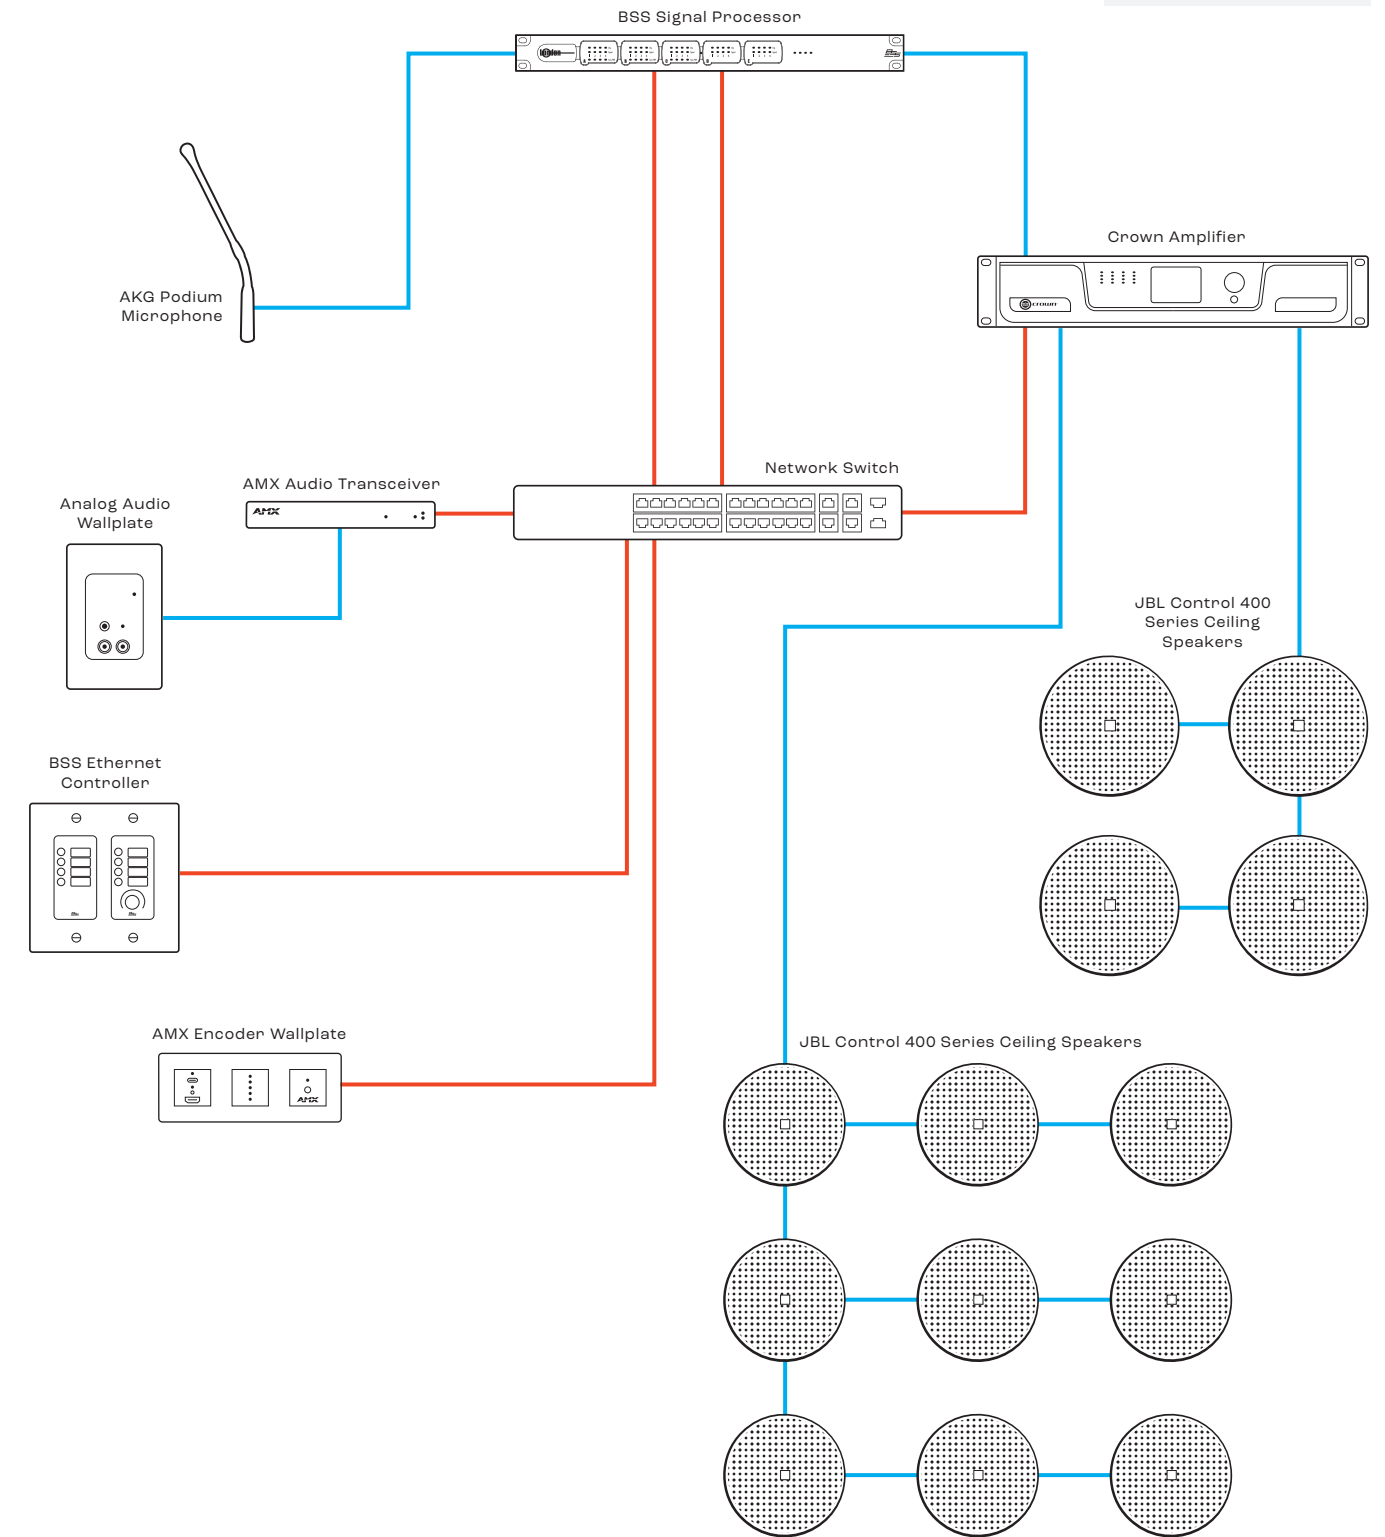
BSS Signal Processor

Crown Amplifier

AKG Podium Microphone

AMX Audio Transceiver

AMX

Network Switch

Analog Audio Wallplate

JBL Control 400 Series Ceiling Speakers

BSS Ethernet Controller

AMX Encoder Wallplate

AMX

JBL Control 400 Series Ceiling Speakers